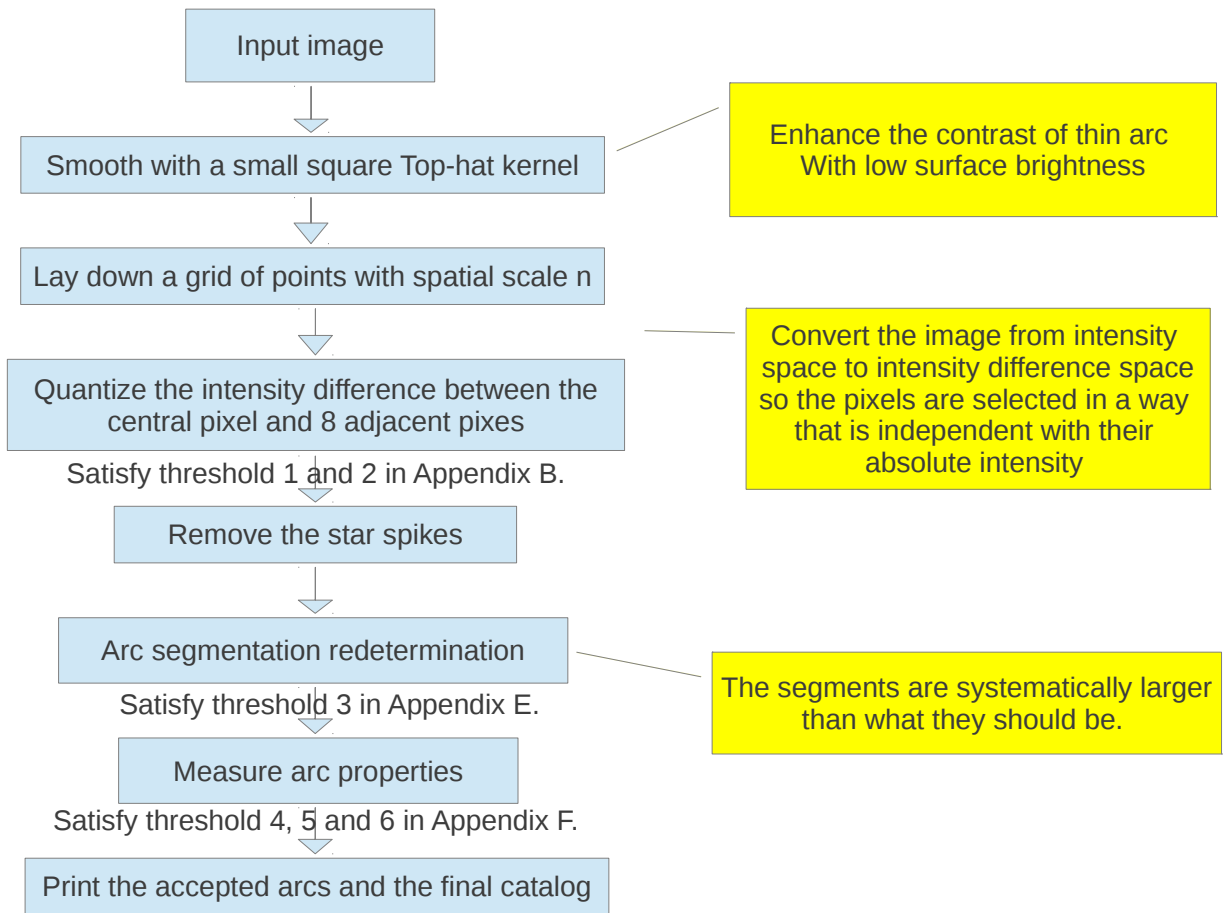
Input image

Smooth with a small square Top-hat kernel

Enhance the contrast of thin arc With low surface brightness

Lay down a grid of points with spatial scale n

Convert the image from intensity space to intensity difference space so the pixels are selected in a way that is independent with their absolute intensity

Quantize the intensity difference between the central pixel and 8 adjacent pixes

Satisfy threshold 1 and 2 in Appendix B.

Remove the star spikes

Arc segmentation redetermination

The segments are systematically larger than what they should be.

Satisfy threshold 3 in Appendix E.

Measure arc properties

Satisfy threshold 4, 5 and 6 in Appendix F.

Print the accepted arcs and the final catalog